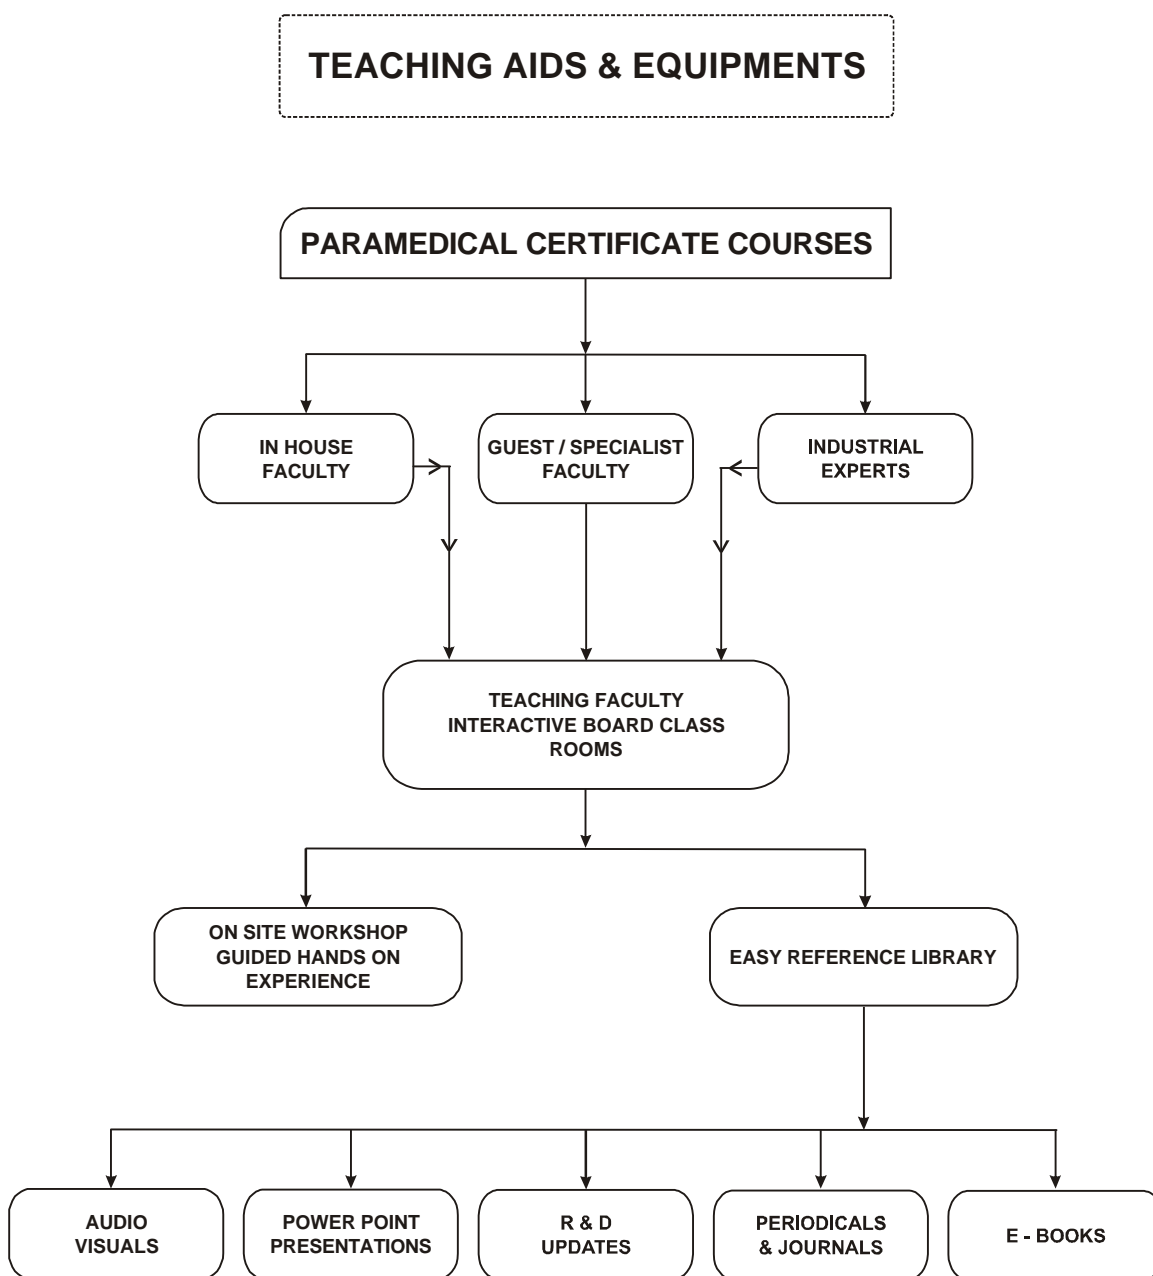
TEACHING AIDS & EQUIPMENTS

PARAMEDICAL CERTIFICATE COURSES

IN HOUSE FACULTY

GUEST / SPECIALIST FACULTY

INDUSTRIAL EXPERTS

TEACHING FACULTY INTERACTIVE BOARD CLASS ROOMS

ON SITE WORKSHOP GUIDED HANDS ON EXPERIENCE

EASY REFERENCE LIBRARY

AUDIO VISUALS

POWER POINT PRESENTATIONS

R & D UPDATES

PERIODICALS & JOURNALS

E - BOOKS